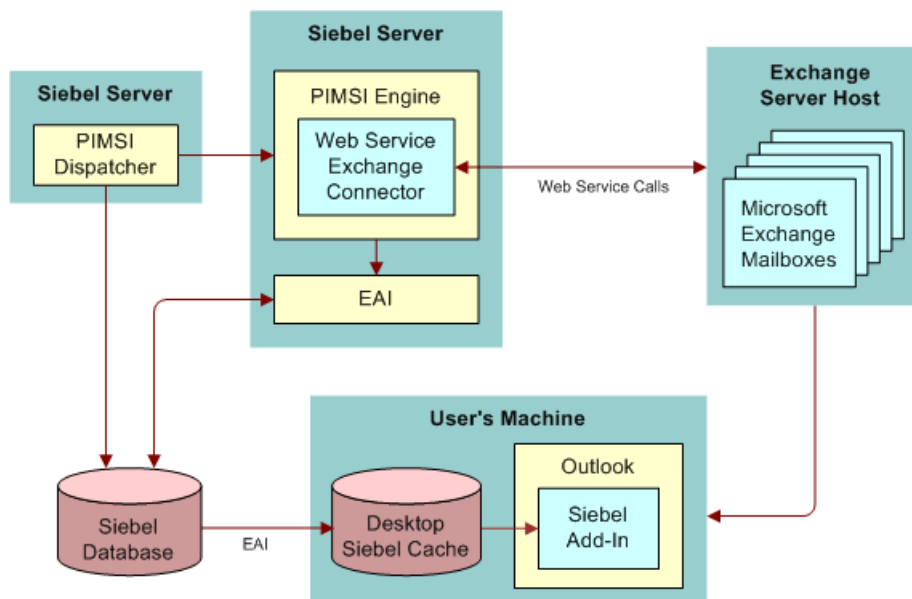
Siebel Server

PIMSI Dispatcher

Siebel Server

PIMSI Engine

Web Service Exchange Connector

EAI

Web Service Calls

Exchange Server Host

Microsoft Exchange Mailboxes

User's Machine

Outlook

Siebel Add-In

Desktop Siebel Cache

Siebel Database

EAI